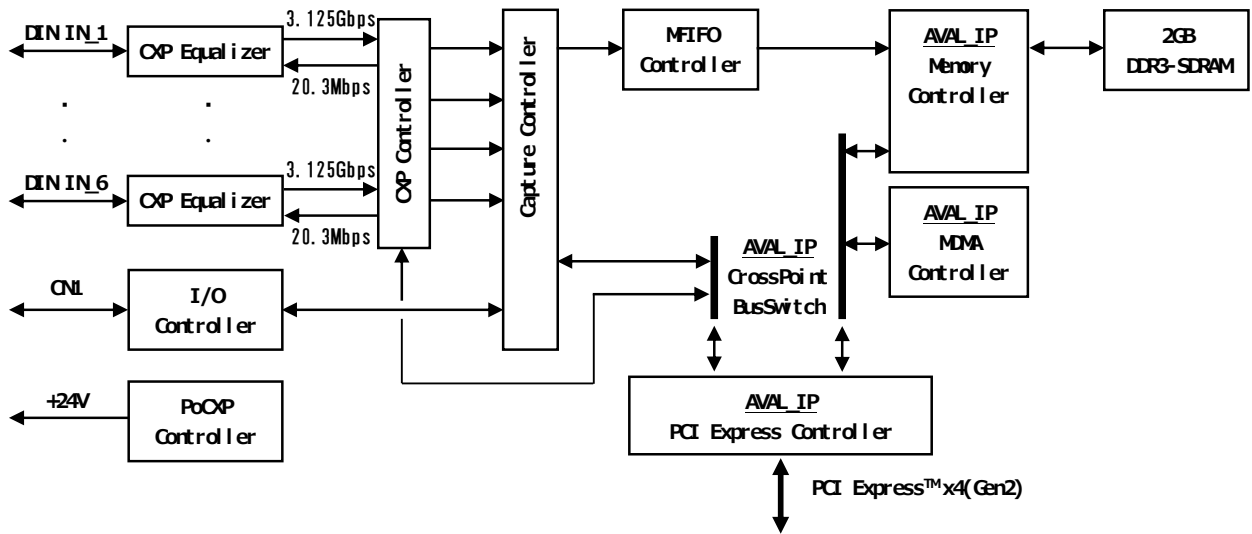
DIN IN_1

CXP Equalizer

3.125Gbps

20.3Mbps

.
.

.
.

DIN IN_6

CXP Equalizer

3.125Gbps

20.3Mbps

CXP Controller

Capture Controller

MFIFO Controller

AVAL_IP
Memory Controller

2GB DDR3-SDRAM

AVAL_IP
MDMA Controller

AVAL_IP
CrossPoint BusSwitch

CN1

I/O Controller

+24V

PoCXP Controller

AVAL_IP
PCI Express Controller

PCI Express™x4(Gen2)